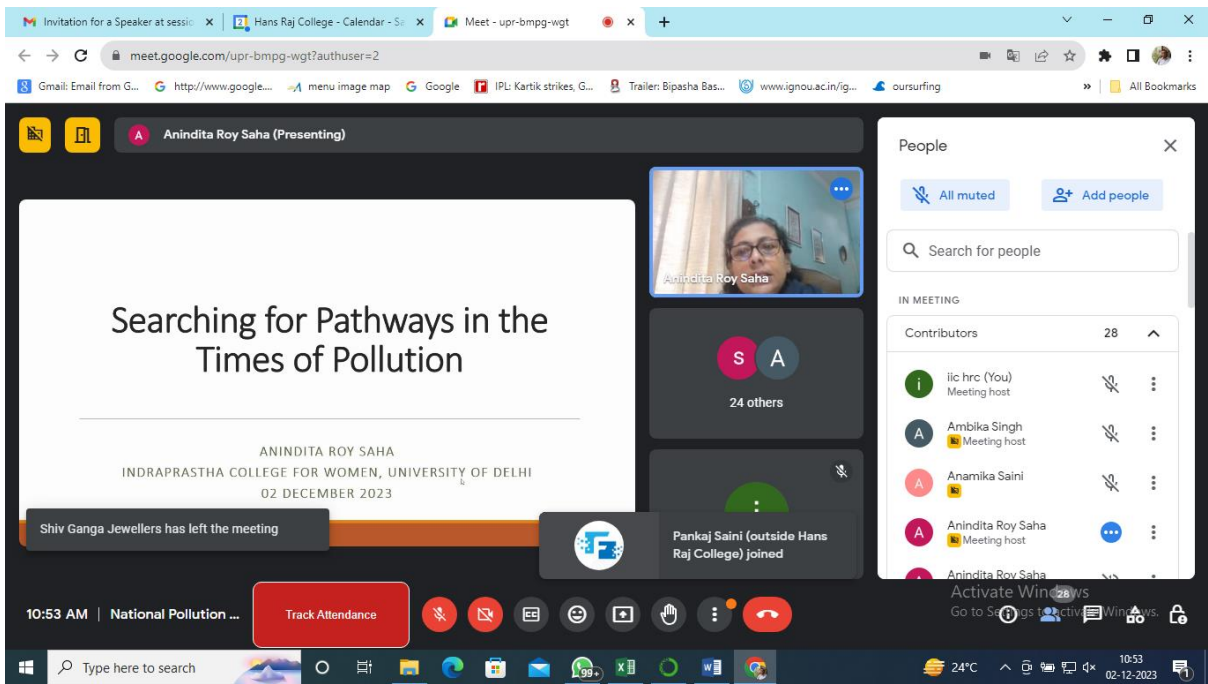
Invitation for a Speaker at sessio ×
Hans Raj College - Calendar - Sa ×
Meet - upr-bmpg-wgt ×
+

meet.google.com/upr-bmpg-wgt?authuser=2

Gmail: Email from G... http://www.google.... menu image map Google IPL: Kartik strikes, G... Trailer: Bipasha Bas... www.ignou.ac.in/ig... oursurfing » All Bookmarks

Anindita Roy Saha (Presenting)

Searching for Pathways in the Times of Pollution

ANINDITA ROY SAHA
INDRAPRASTHA COLLEGE FOR WOMEN, UNIVERSITY OF DELHI
02 DECEMBER 2023

Anindita Roy Saha

S A
24 others

Shiv Ganga Jewellers has left the meeting

Pankaj Saini (outside Hans Raj College) joined

People
All muted
Add people
Search for people
IN MEETING
Contributors 28
iic hrc (You)
Meeting host
Ambika Singh
Meeting host
Anamika Saini
Anindita Roy Saha
Meeting host
Anindita Roy Saha

10:53 AM | National Pollution ...
Track Attendance
Activate Windows
Go to Settings to activate Windows.
28

Type here to search
99+
24°C
10:53
02-12-2023
1